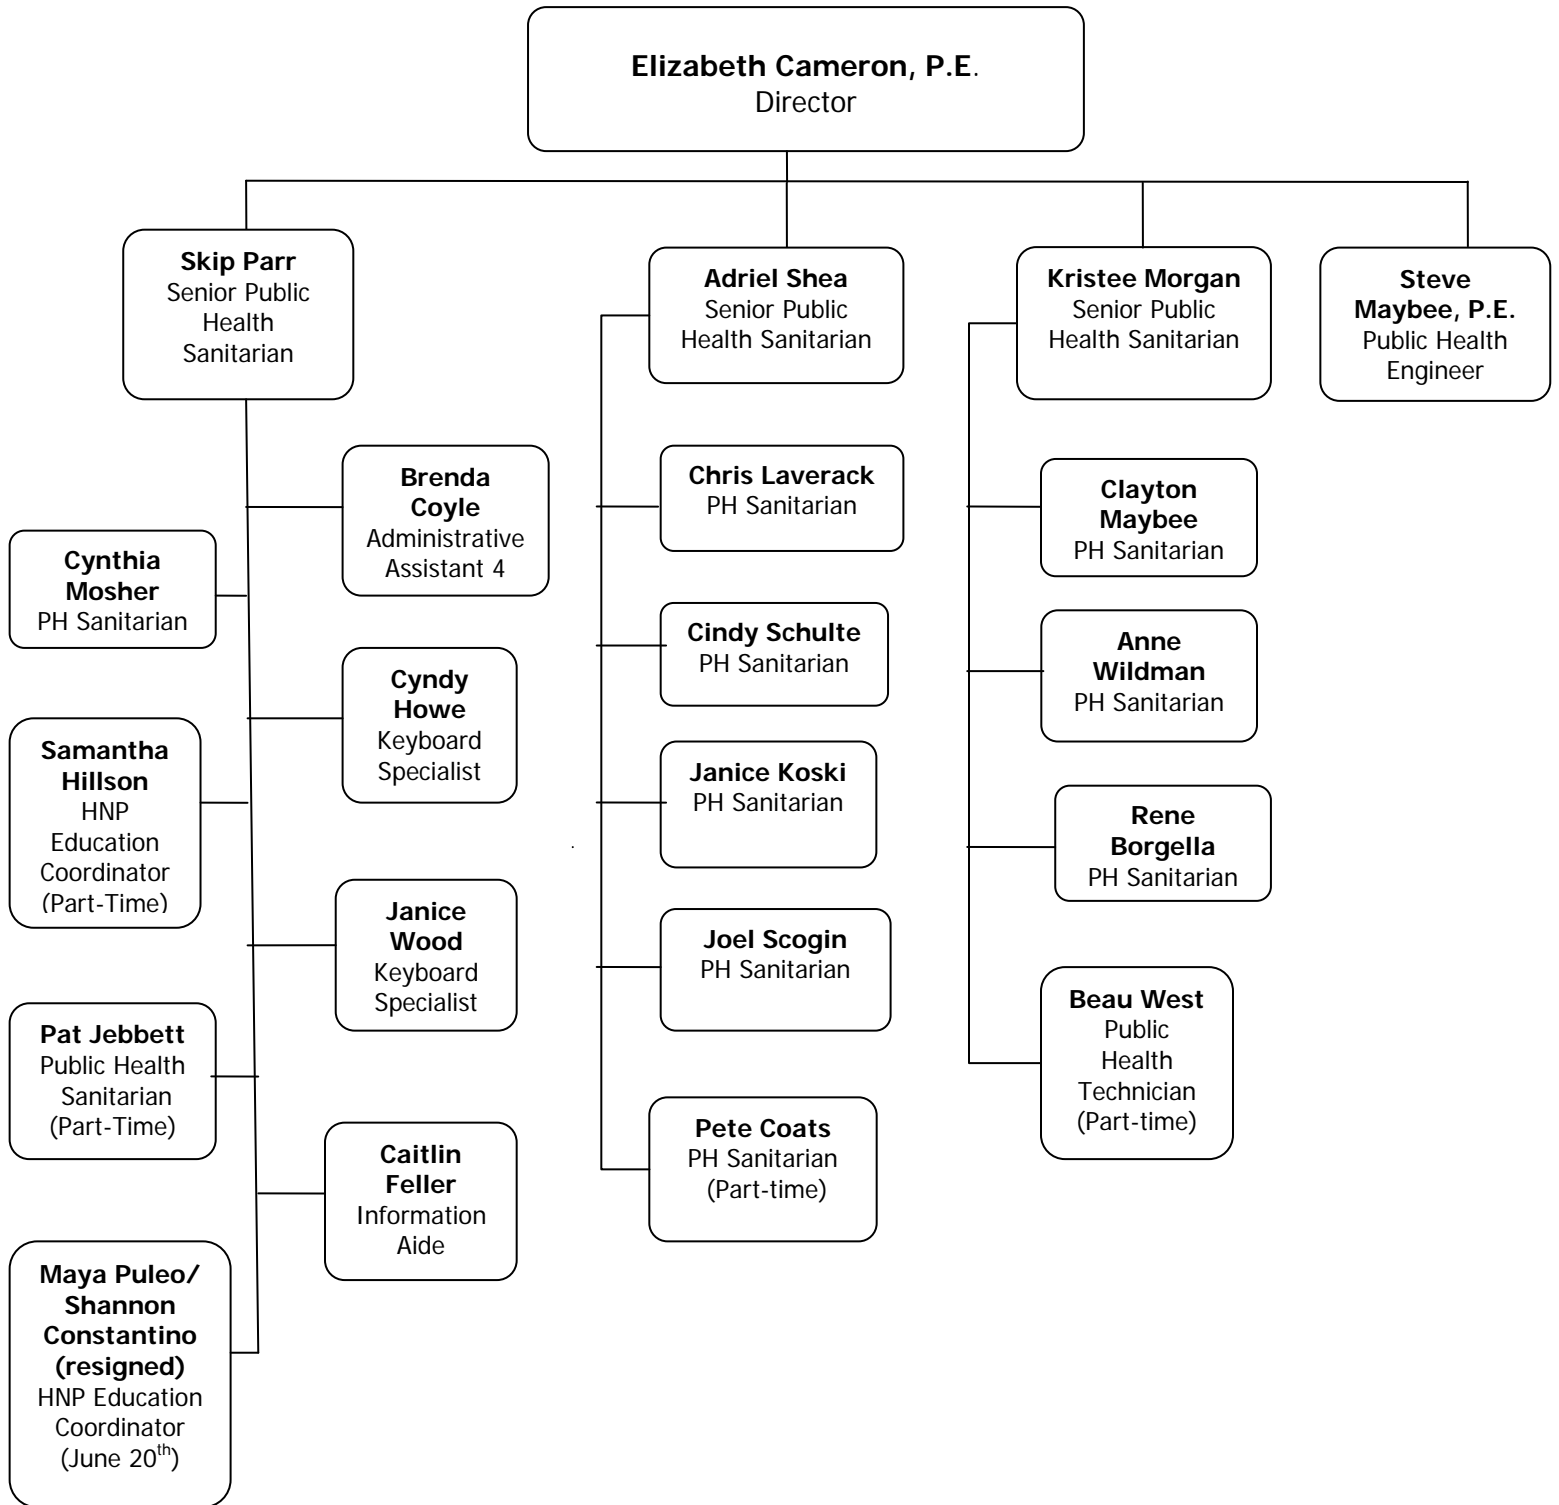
**Elizabeth Cameron, P.E.**
Director

**Skip Parr**
Senior Public Health Sanitarian

**Brenda Coyle**
Administrative Assistant 4

**Cynthia Mosher**
PH Sanitarian

**Cyndy Howe**
Keyboard Specialist

**Samantha Hillson**
HNP Education Coordinator (Part-Time)

**Janice Wood**
Keyboard Specialist

**Pat Jebbett**
Public Health Sanitarian (Part-Time)

**Caitlin Feller**
Information Aide

**Maya Puleo/ Shannon Constantino (resigned)**
HNP Education Coordinator (June 20$^{th}$)

**Adriel Shea**
Senior Public Health Sanitarian

**Chris Laverack**
PH Sanitarian

**Cindy Schulte**
PH Sanitarian

**Janice Koski**
PH Sanitarian

**Joel Scogin**
PH Sanitarian

**Pete Coats**
PH Sanitarian (Part-time)

**Kristee Morgan**
Senior Public Health Sanitarian

**Clayton Maybee**
PH Sanitarian

**Anne Wildman**
PH Sanitarian

**Rene Borgella**
PH Sanitarian

**Beau West**
Public Health Technician (Part-time)

**Steve Maybee, P.E.**
Public Health Engineer